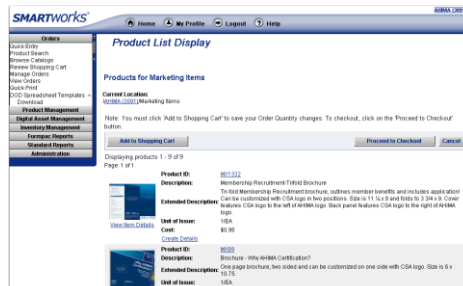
SMARTWORKS

AHIMA (300

Home My Profile Logout Help

Orders
Quick Entry
Product Search
Browse Catalogs
Review Shopping Cart
Manage Orders
View Orders
Quick Print
DOD Spreadsheet Templates - Download
Product Management
Digital Asset Management
Inventory Management
Formpac Reports
Standard Reports
Administration

Product List Display

Products for Marketing Items

Current Location:
AHIMA (3091)/Marketing Items

Note: You must click 'Add to Shopping Cart' to save your Order Quantity changes. To checkout, click on the 'Proceed to Checkout' button.

Add to Shopping Cart

Proceed to Checkout

Cancel

Displaying products 1 - 9 of 9
Page 1 of 1

| | | |
|---|---|---|
| | Product ID: | MI1332 |
| | Description: | Membership Recruitment Trifold Brochure |
| | Extended Description: | Tri-fold Membership Recruitment brochure, outlines member benefits and includes application! Can be customized with CSA logo in two positions. Size is 11 ¼ x 9 and folds to 3 3/4 x 9. Cover features CSA logo to the left of AHIMA logo. Back panel features CSA logo to the right of AHIMA logo. |
| View Item Details | Unit of Issue: | 1/EA |
| | Cost: | $0.96 |
| | Create Details | |
| | Product ID: | MI009 |
| | Description: | Brochure - Why AHIMA Certification? |
| | Extended Description: | One page brochure, two sided and can be customized on one side with CSA logo. Size is 6 x 10.75. |
| | Unit of Issue: | 1/EA |